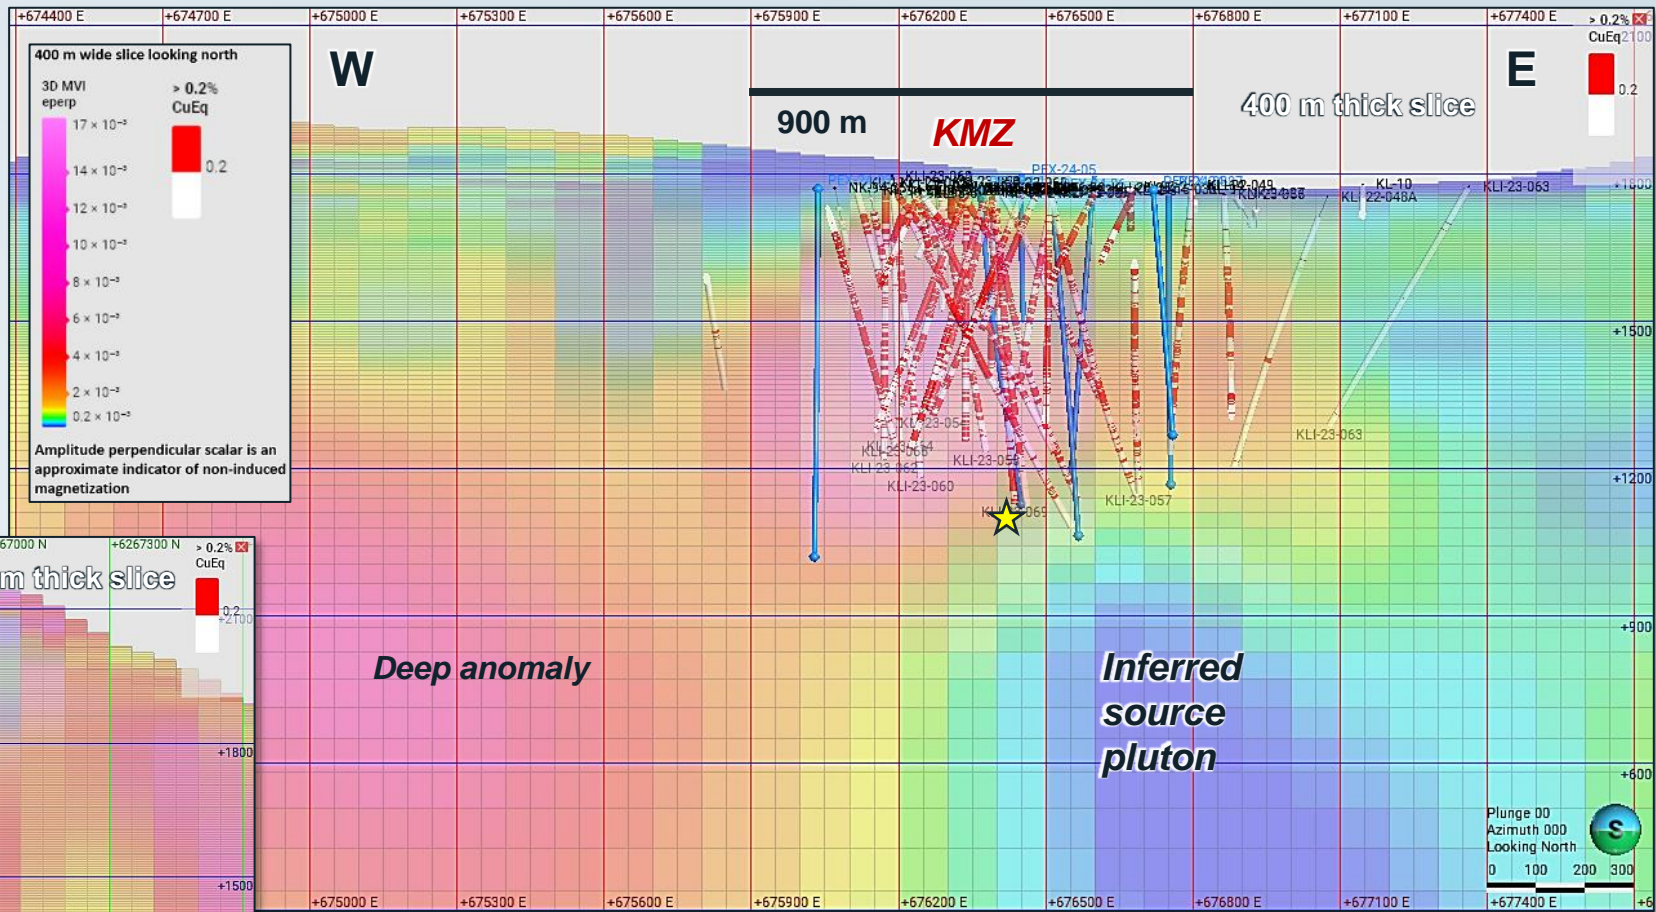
+674400 E
+674700 E
+675000 E
+675300 E
+675600 E
+675900 E
+676200 E
+676500 E
+676800 E
+677100 E
+677400 E

> 0.2%
CuEq
2100
0.2

400 m wide slice looking north

3D MVI
eperp

> 0.2%
CuEq

17 × 10⁻³
14 × 10⁻³
12 × 10⁻³
10 × 10⁻³
8 × 10⁻³
6 × 10⁻³
4 × 10⁻³
2 × 10⁻³
0.2 × 10⁻³

0.2

Amplitude perpendicular scalar is an approximate indicator of non-induced magnetization

W

E

900 m

KMZ

400 m thick slice

PEX-24-05
KLI-23-063
KLI-23-049
KLI-23-058
KL-10
KLI 22-048A
KLI-23-063
+1800
+1500
+1200
+900
+600

KLI-23-05
KLI-23-054
KLI-23-062
KLI-23-060
KLI-23-059
KLI-23-057
KLI-23-063
KLI-23-069

67000 N
+6267300 N
> 0.2%
CuEq
0.2
+2100
m thick slice
+1800
+1500

Deep anomaly

Inferred source pluton

Plunge 00
Azimuth 000
Looking North
S
0 100 200 300

+675000 E
+675300 E
+675600 E
+675900 E
+676200 E
+676500 E
+676800 E
+677100 E
+677400 E